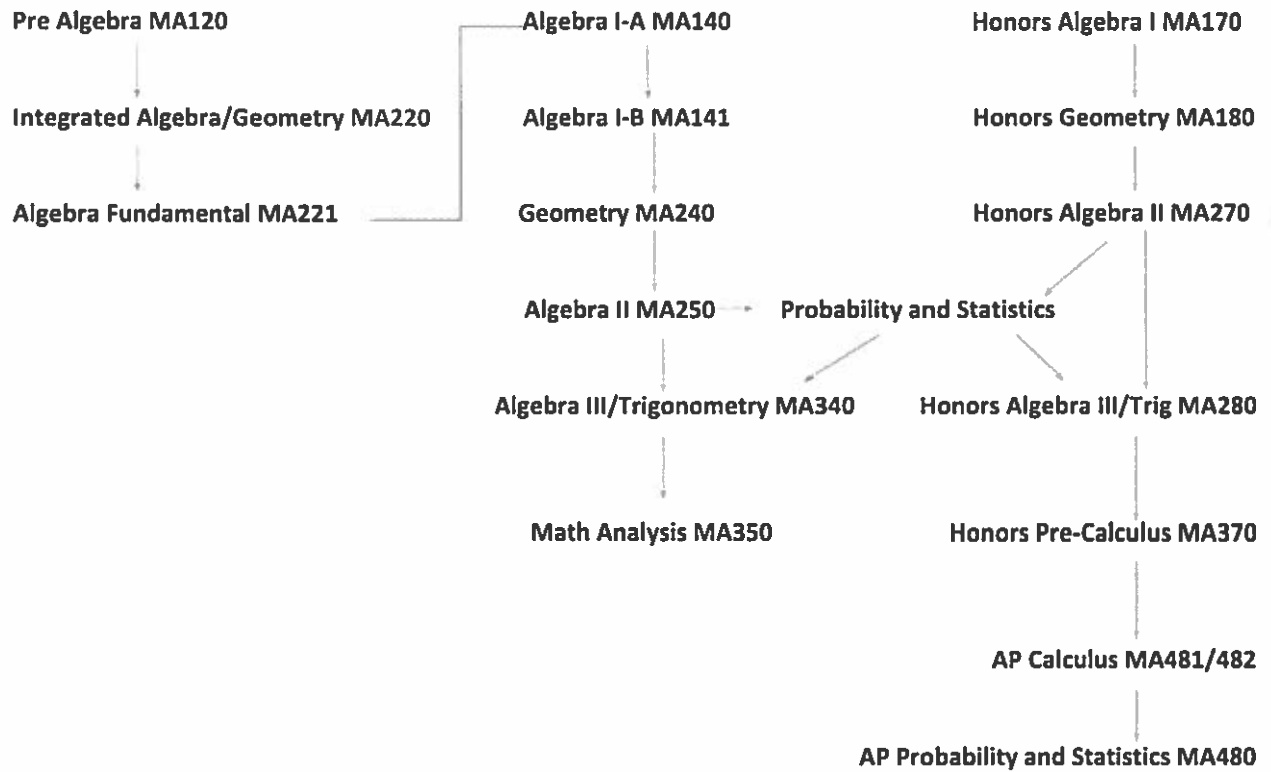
Pre Algebra MA120

Integrated Algebra/Geometry MA220

Algebra Fundamental MA221

Algebra I-A MA140

Algebra I-B MA141

Geometry MA240

Algebra II MA250

Probability and Statistics

Algebra III/Trigonometry MA340

Math Analysis MA350

Honors Algebra I MA170

Honors Geometry MA180

Honors Algebra II MA270

Honors Algebra III/Trig MA280

Honors Pre-Calculus MA370

AP Calculus MA481/482

AP Probability and Statistics MA480